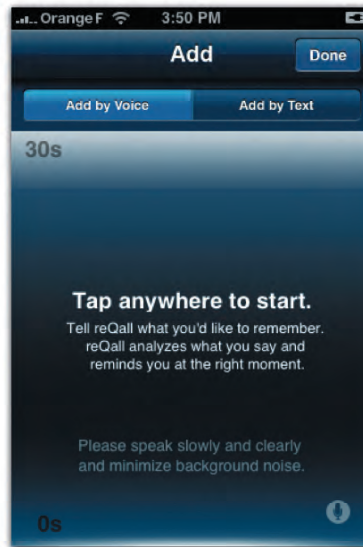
Orange F 3:50 PM

Add

Done

Add by Voice

Add by Text

30s

Tap anywhere to start.

Tell reQall what you'd like to remember. reQall analyzes what you say and reminds you at the right moment.

Please speak slowly and clearly and minimize background noise.

0s